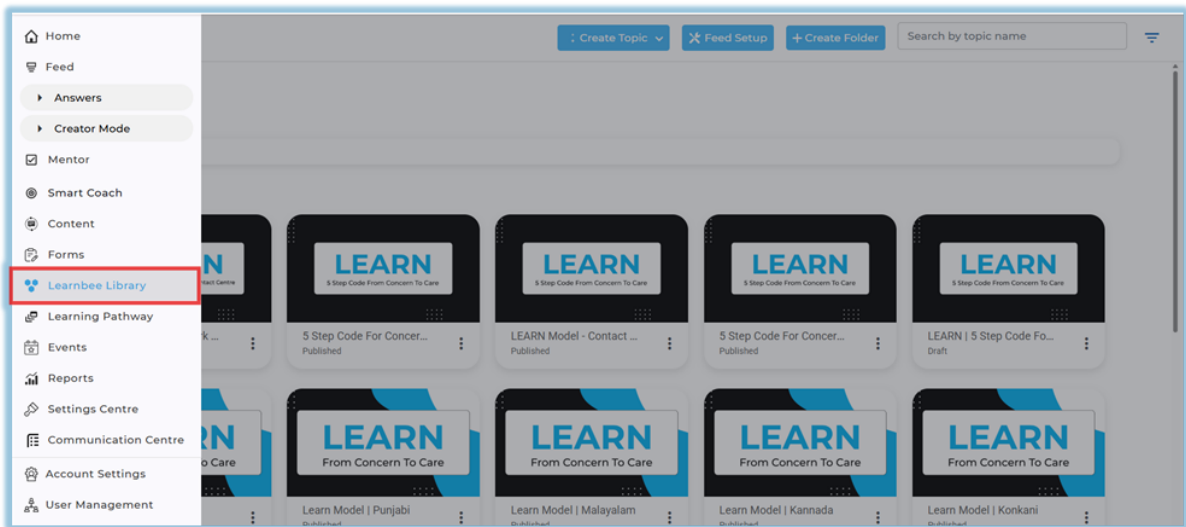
Home
Feed
Answers
Creator Mode
Mentor
Smart Coach
Content
Forms
Learnbee Library
Learning Pathway
Events
Reports
Settings Centre
Communication Centre
Account Settings
User Management

Create Topic
Feed Setup
+ Create Folder
Search by topic name

N
ntact Centre
k ...

LEARN
5 Step Code From Concern To Care
5 Step Code For Concer...
Published

LEARN
5 Step Code From Concern To Care
LEARN Model - Contact ...
Published

LEARN
5 Step Code From Concern To Care
5 Step Code For Concer...
Published

LEARN
5 Step Code From Concern To Care
LEARN | 5 Step Code Fo...
Draft

N
o Care

LEARN
From Concern To Care
Learn Model | Punjabi
Published

LEARN
From Concern To Care
Learn Model | Malayalam
Published

LEARN
From Concern To Care
Learn Model | Kannada
Published

LEARN
From Concern To Care
Learn Model | Konkani
Published